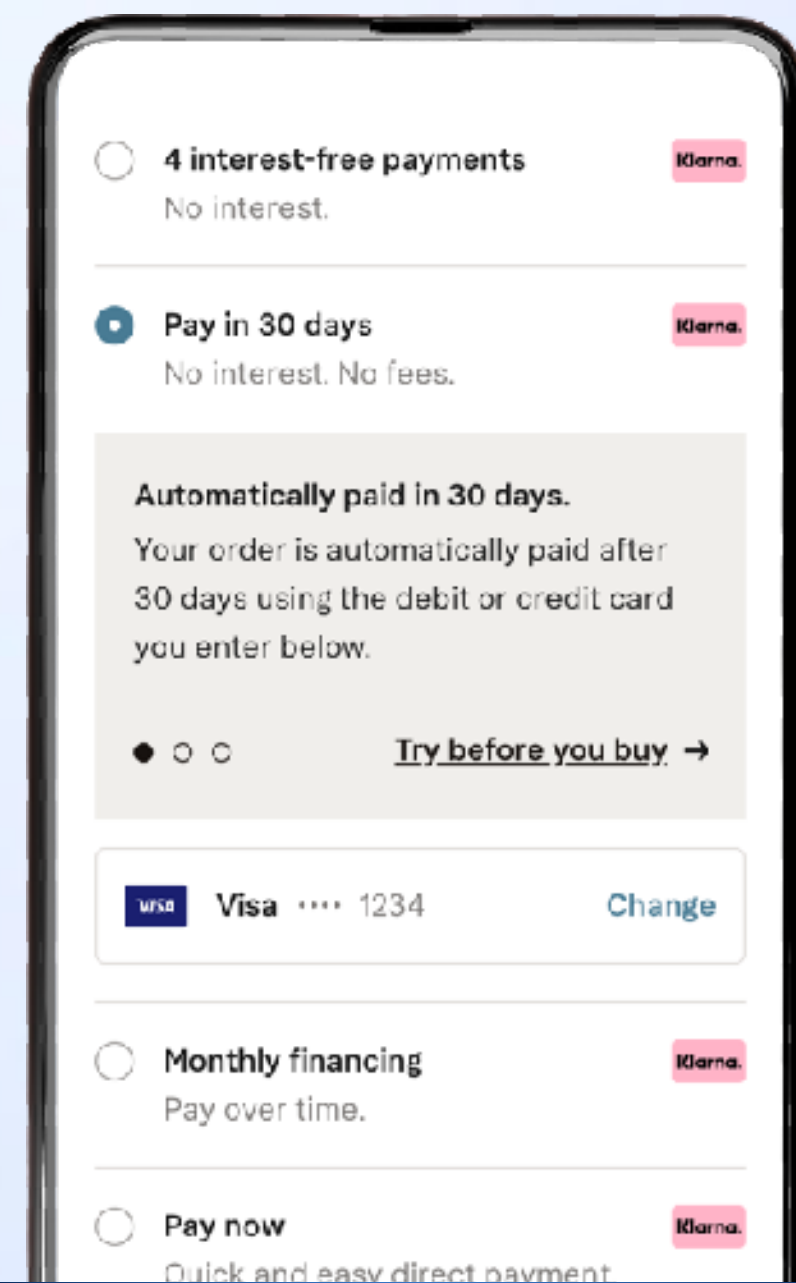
4 interest-free payments
Klarna.
No interest.

Pay in 30 days
Klarna.
No interest. No fees.

Automatically paid in 30 days.
Your order is automatically paid after 30 days using the debit or credit card you enter below.

Try before you buy →

VISA Visa ···· 1234 Change

Monthly financing
Klarna.
Pay over time.

Pay now
Klarna.
Quick and easy direct payment